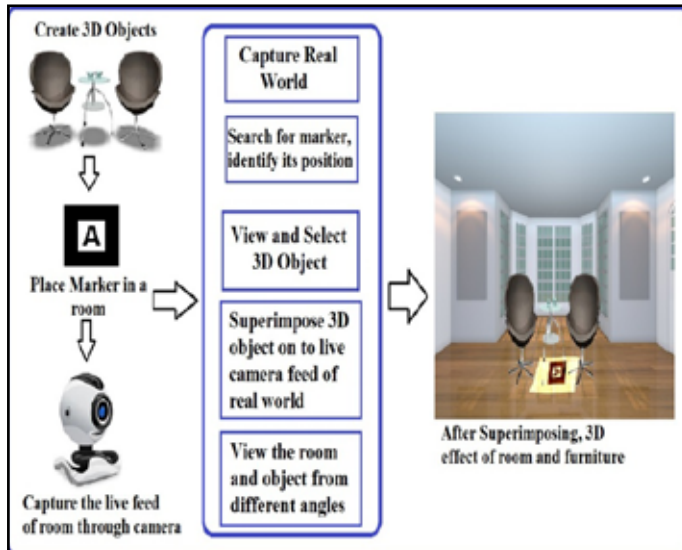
Create 3D Objects

A

Place Marker in a room

Capture the live feed of room through camera

Capture Real World

Search for marker, identify its position

View and Select 3D Object

Superimpose 3D object on to live camera feed of real world

View the room and object from different angles

After Superimposing, 3D effect of room and furniture